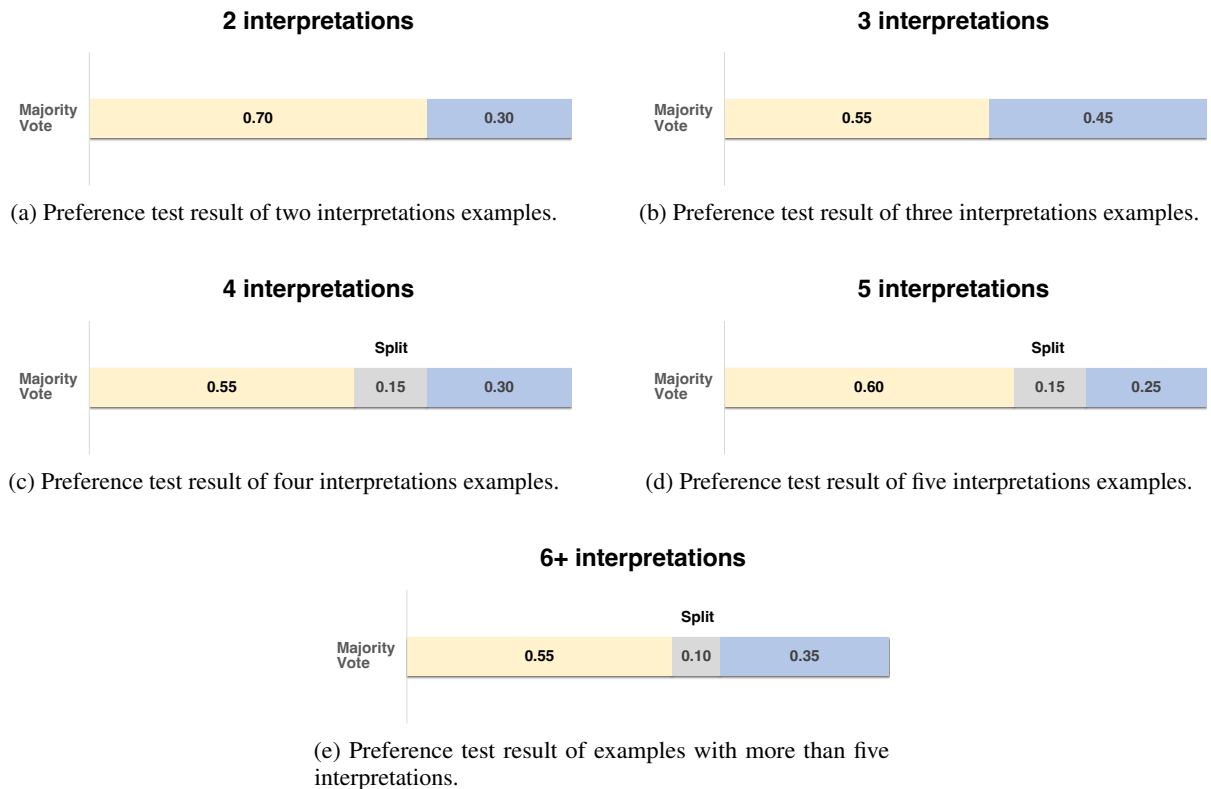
2 interpretations

Majority Vote

0.70

0.30

(a) Preference test result of two interpretations examples.

3 interpretations

Majority Vote

0.55

0.45

(b) Preference test result of three interpretations examples.

4 interpretations

Split

Majority Vote

0.55

0.15

0.30

(c) Preference test result of four interpretations examples.

5 interpretations

Split

Majority Vote

0.60

0.15

0.25

(d) Preference test result of five interpretations examples.

6+ interpretations

Split

Majority Vote

0.55

0.10

0.35

(e) Preference test result of examples with more than five interpretations.